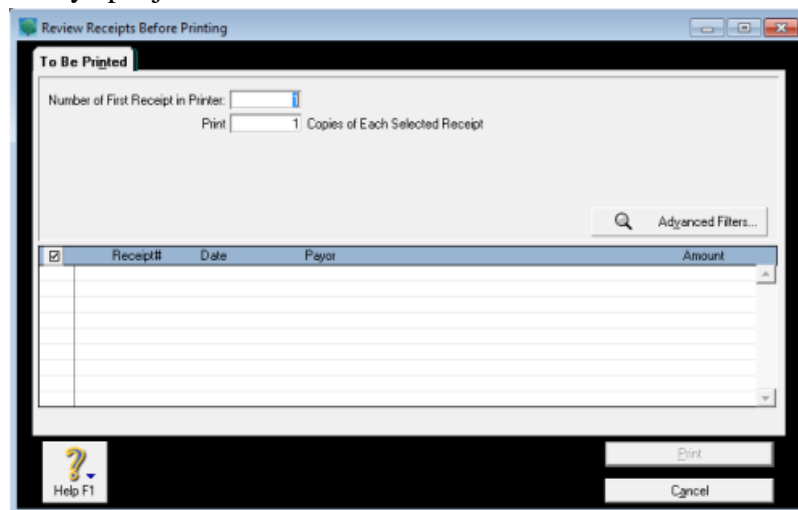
Review Receipts Before Printing

To Be Printed

Number of First Receipt in Printer: 1

Print 1 Copies of Each Selected Receipt

Advanced Filters...

| ☑ | Receipt# | Date | Payor | Amount |
|---|---|---|---|---|

Help F1

Print

Cancel